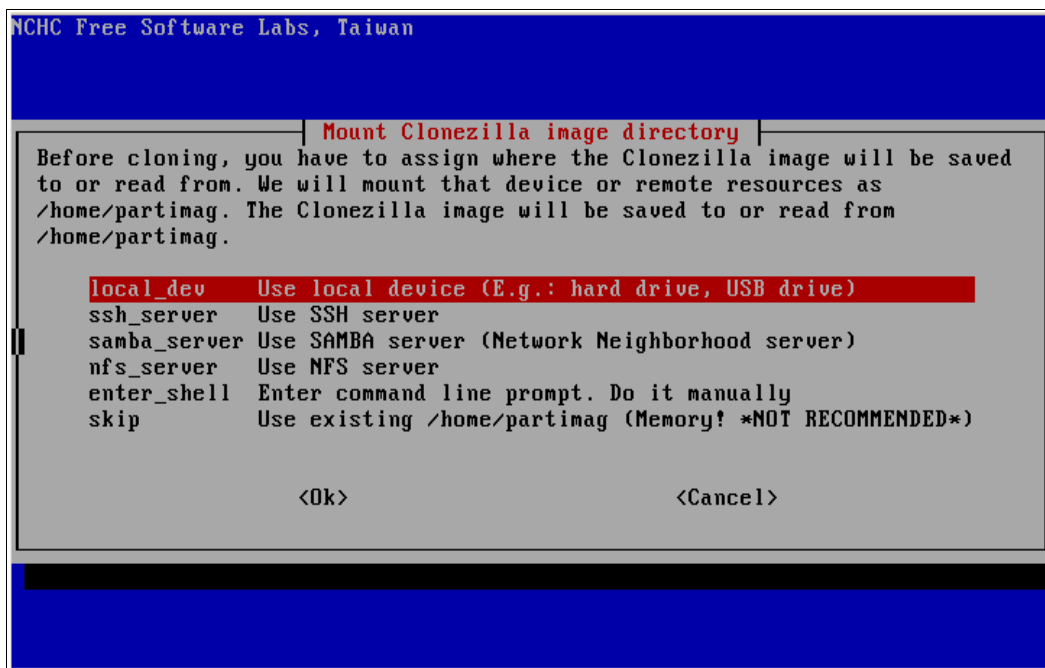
NCHC Free Software Labs, Taiwan

Mount Clonezilla image directory

Before cloning, you have to assign where the Clonezilla image will be saved to or read from. We will mount that device or remote resources as /home/partimag. The Clonezilla image will be saved to or read from /home/partimag.

local_dev Use local device (E.g.: hard drive, USB drive)
ssh_server Use SSH server
samba_server Use SAMBA server (Network Neighborhood server)
nfs_server Use NFS server
enter_shell Enter command line prompt. Do it manually
skip Use existing /home/partimag (Memory! *NOT RECOMMENDED*)

<Ok> <Cancel>